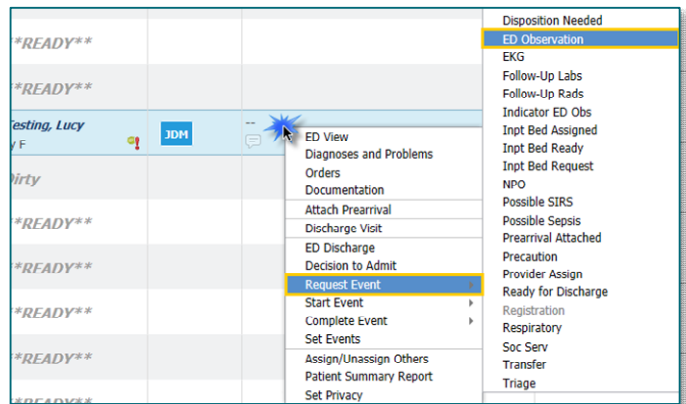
*READY**

*READY**

Testing, Lucy
y F

JDM

--

Dirty

*READY**

*READY**

*READY**

*READY**

ED View
Diagnoses and Problems
Orders
Documentation
Attach Prearrival
Discharge Visit
ED Discharge
Decision to Admit
Request Event
Start Event
Complete Event
Set Events
Assign/Unassign Others
Patient Summary Report
Set Privacy

Disposition Needed
ED Observation
EKG
Follow-Up Labs
Follow-Up Rads
Indicator ED Obs
Inpt Bed Assigned
Inpt Bed Ready
Inpt Bed Request
NPO
Possible SIRS
Possible Sepsis
Prearrival Attached
Precaution
Provider Assign
Ready for Discharge
Registration
Respiratory
Soc Serv
Transfer
Triage